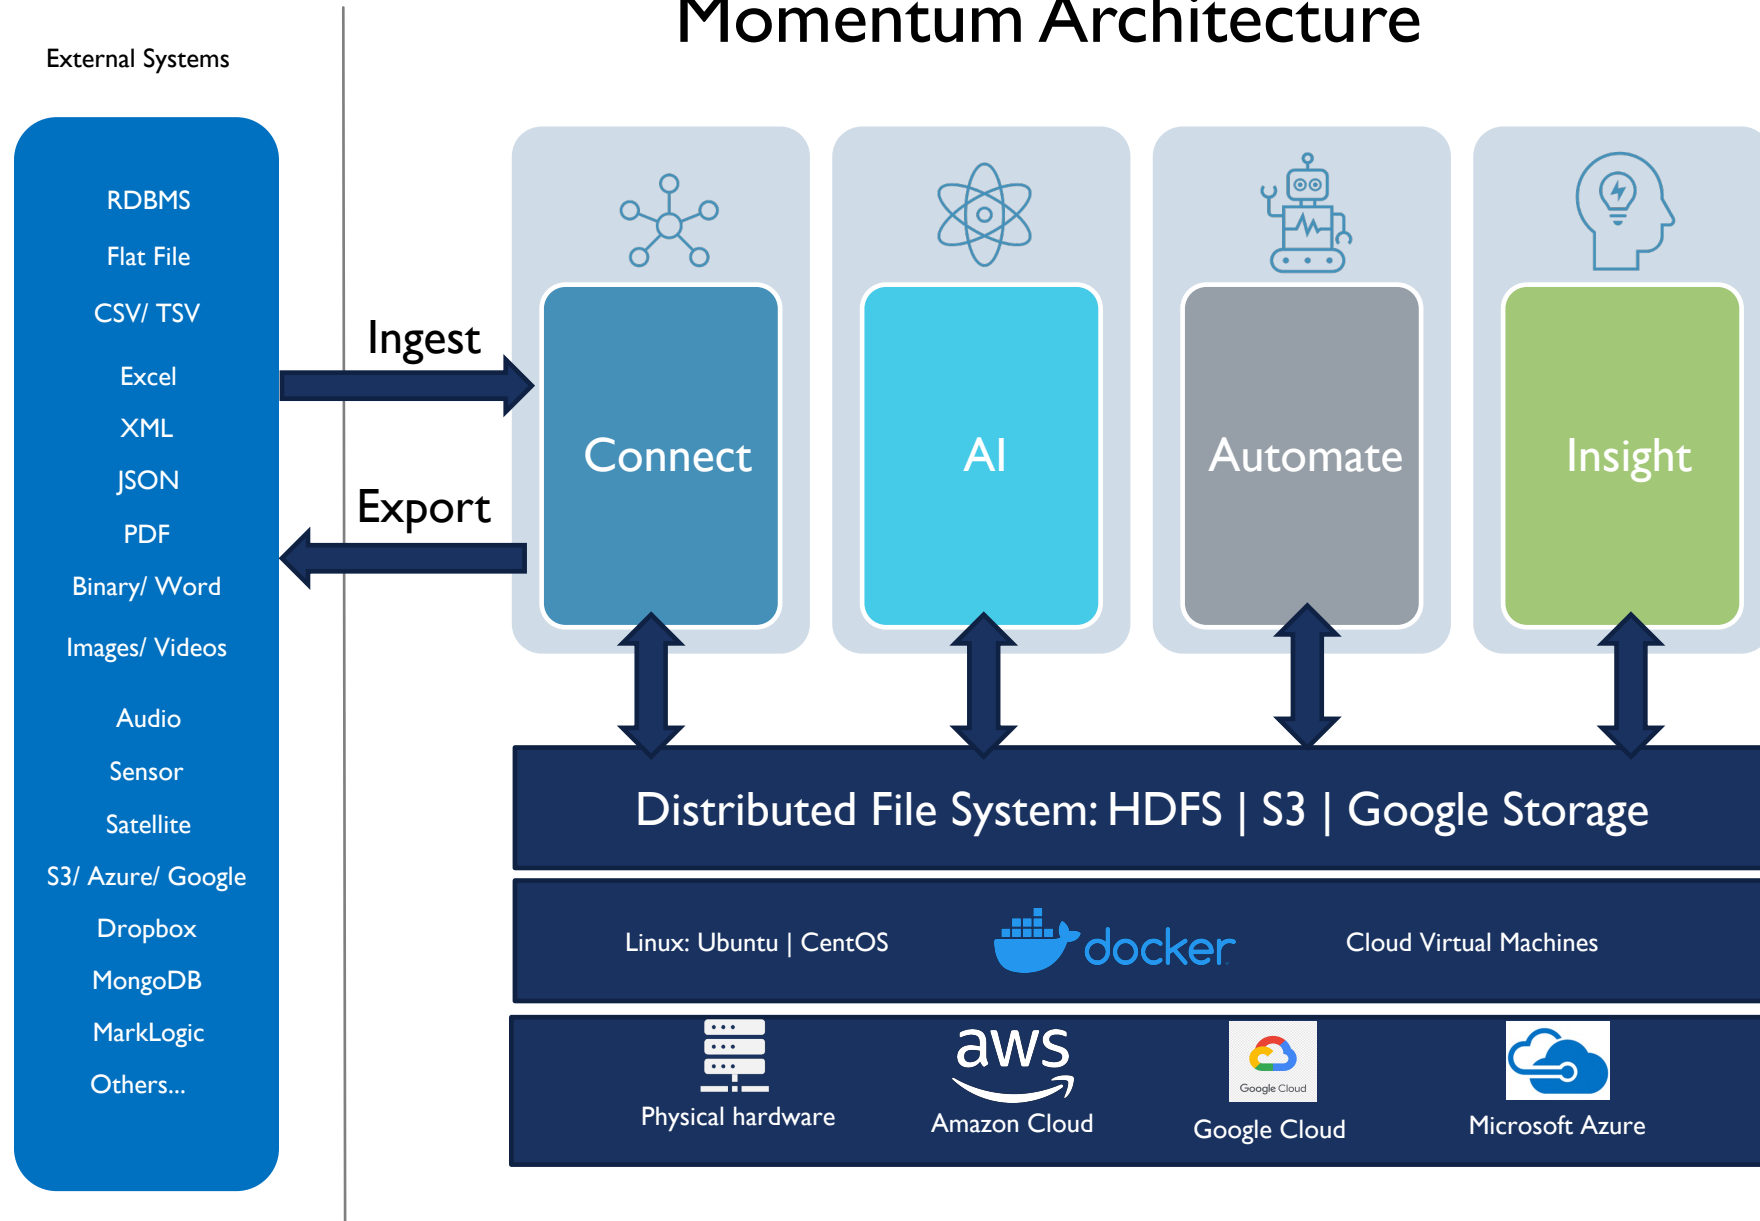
Momentum Architecture

External Systems

RDBMS
Flat File
CSV/ TSV
Excel
XML
JSON
PDF
Binary/ Word
Images/ Videos
Audio
Sensor
Satellite
S3/ Azure/ Google
Dropbox
MongoDB
MarkLogic
Others...

Ingest
Export

Connect
AI
Automate
Insight

Distributed File System: HDFS | S3 | Google Storage

Linux: Ubuntu | CentOS
docker
Cloud Virtual Machines

Physical hardware
aws
Amazon Cloud
Google Cloud
Google Cloud
Microsoft Azure